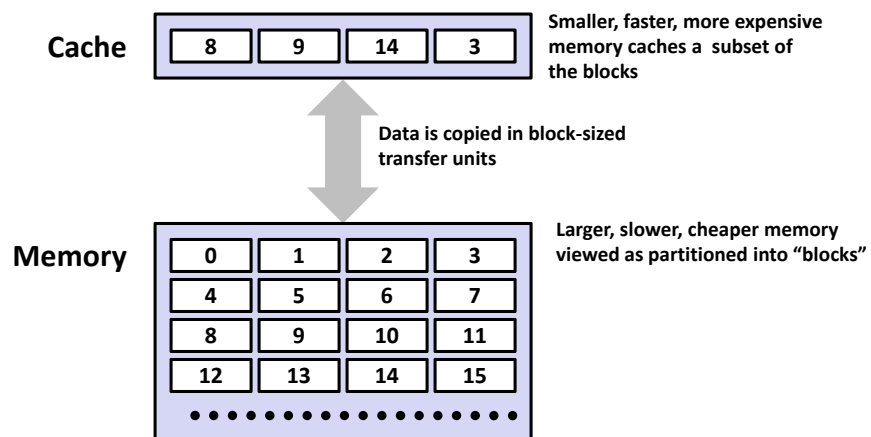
Cache

| 8 | 9 | 14 | 3 |
|---|---|---|---|

Smaller, faster, more expensive memory caches a subset of the blocks

Data is copied in block-sized transfer units

Memory

| 0 | 1 | 2 | 3 |
|---|---|---|---|
| 4 | 5 | 6 | 7 |
| 8 | 9 | 10 | 11 |
| 12 | 13 | 14 | 15 |

Larger, slower, cheaper memory viewed as partitioned into “blocks”